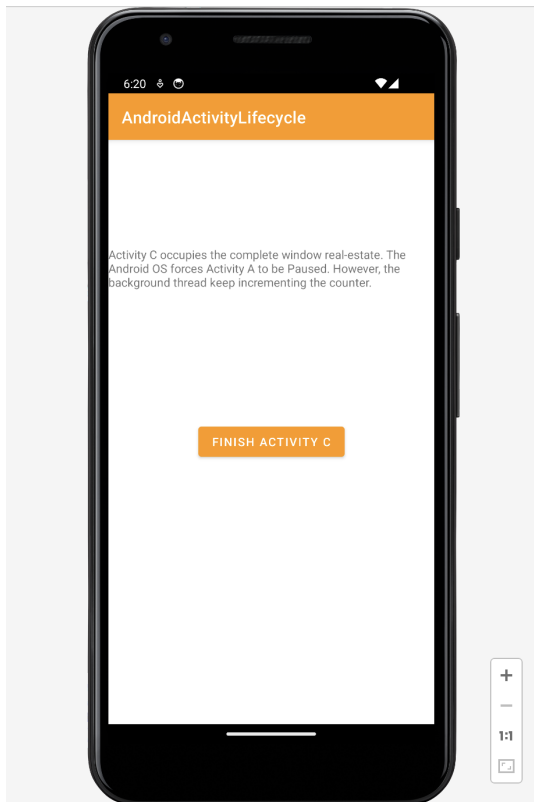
6:20

AndroidActivityLifecycle

Activity C occupies the complete window real-estate. The Android OS forces Activity A to be Paused. However, the background thread keep incrementing the counter.

FINISH ACTIVITY C

+
−
1:1